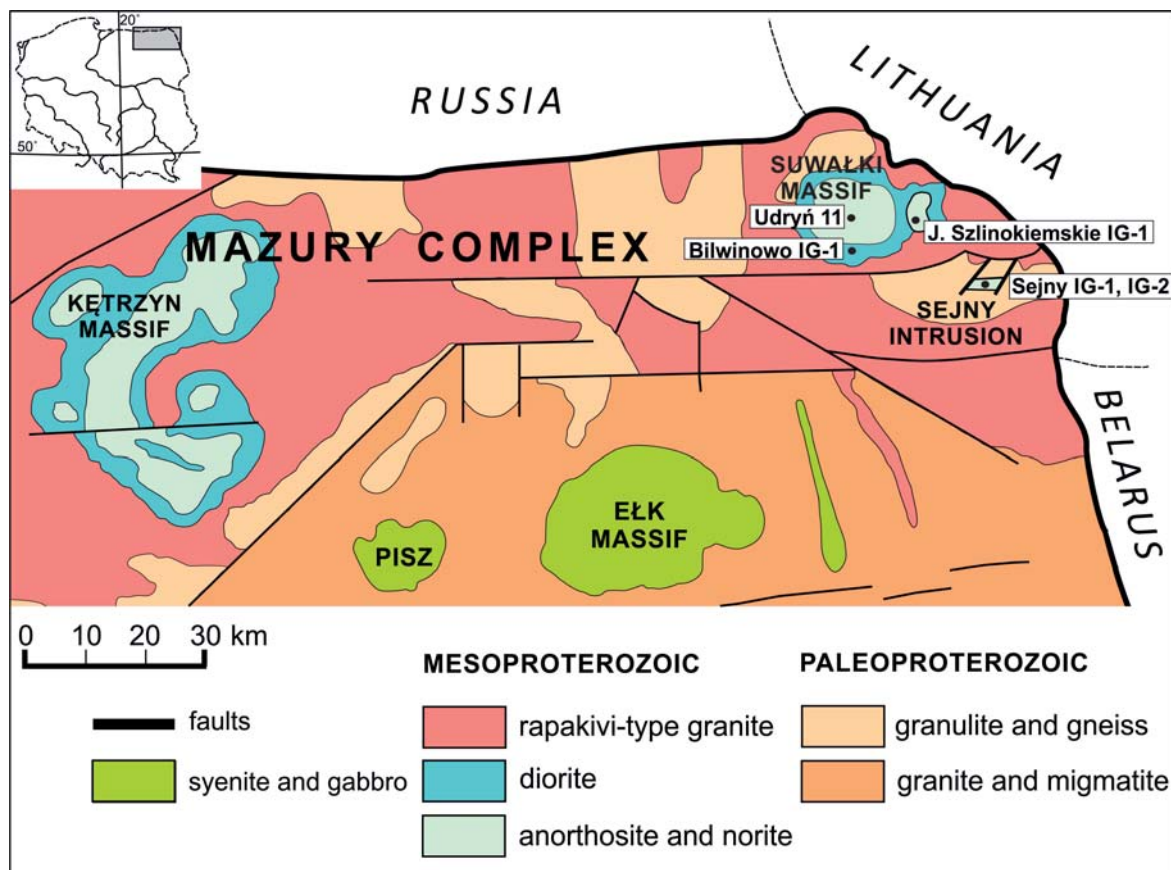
20°

50°

RUSSIA

LITHUANIA

SUWAŁKI MASSIF

Udryń 11

J. Szlinokiemskie IG-1

MAZURY COMPLEX

Bilwinowo IG-1

Sejny IG-1, IG-2

KĘTRZYN MASSIF

SEJNY INTRUSION

BELARUS

EŁK MASSIF

PISZ

0 10 20 30 km

MESOPROTEROZOIC

PALEOPROTEROZOIC

faults

syenite and gabbro

rapakivi-type granite

diorite

anorthosite and norite

granulite and gneiss

granite and migmatite